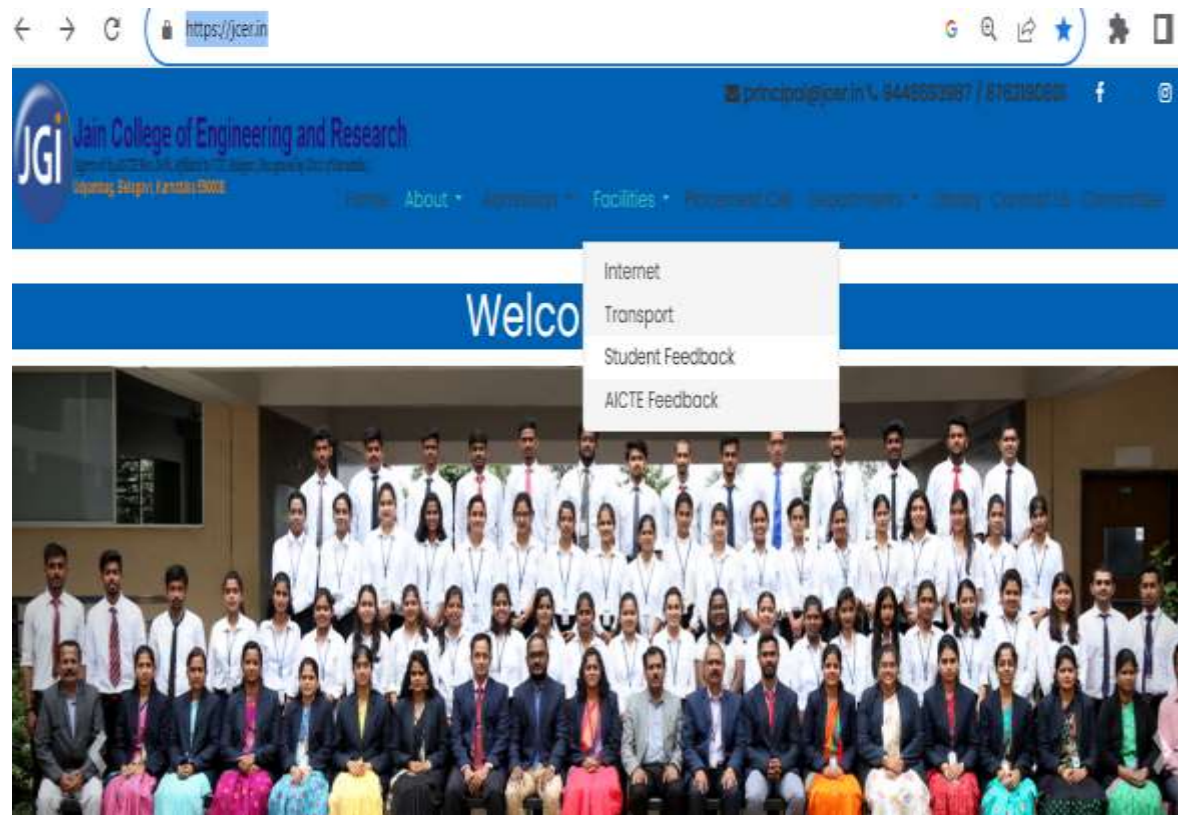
https://jcer.in

JGI

Jain College of Engineering and Research

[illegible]

Udyambag, Belagavi, Karnataka 590008

principal@jcer.in 9448553987 / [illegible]

Home About Admission Facilities Placement Cell Departments Library Contact Us Committee

Internet
Transport
Student Feedback
AICTE Feedback

Welco